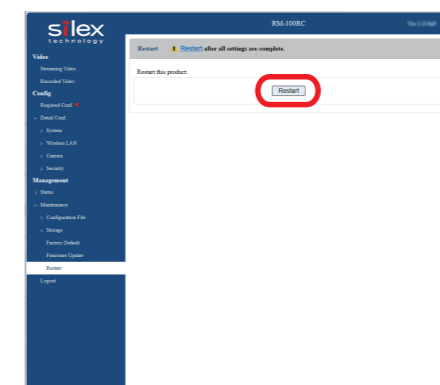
silex technology

RM-100RC

Ver.1.0.0

Video

Streaming Video

Recorded Video

Config

Required Conf

Detail Conf

System

Wireless LAN

Camera

Security

Management

Status

Maintenance

Configuration File

Storage

Factory Default

Firmware Update

Restart

Logout

Restart

Restart after all settings are complete.

Restart this product.

Restart